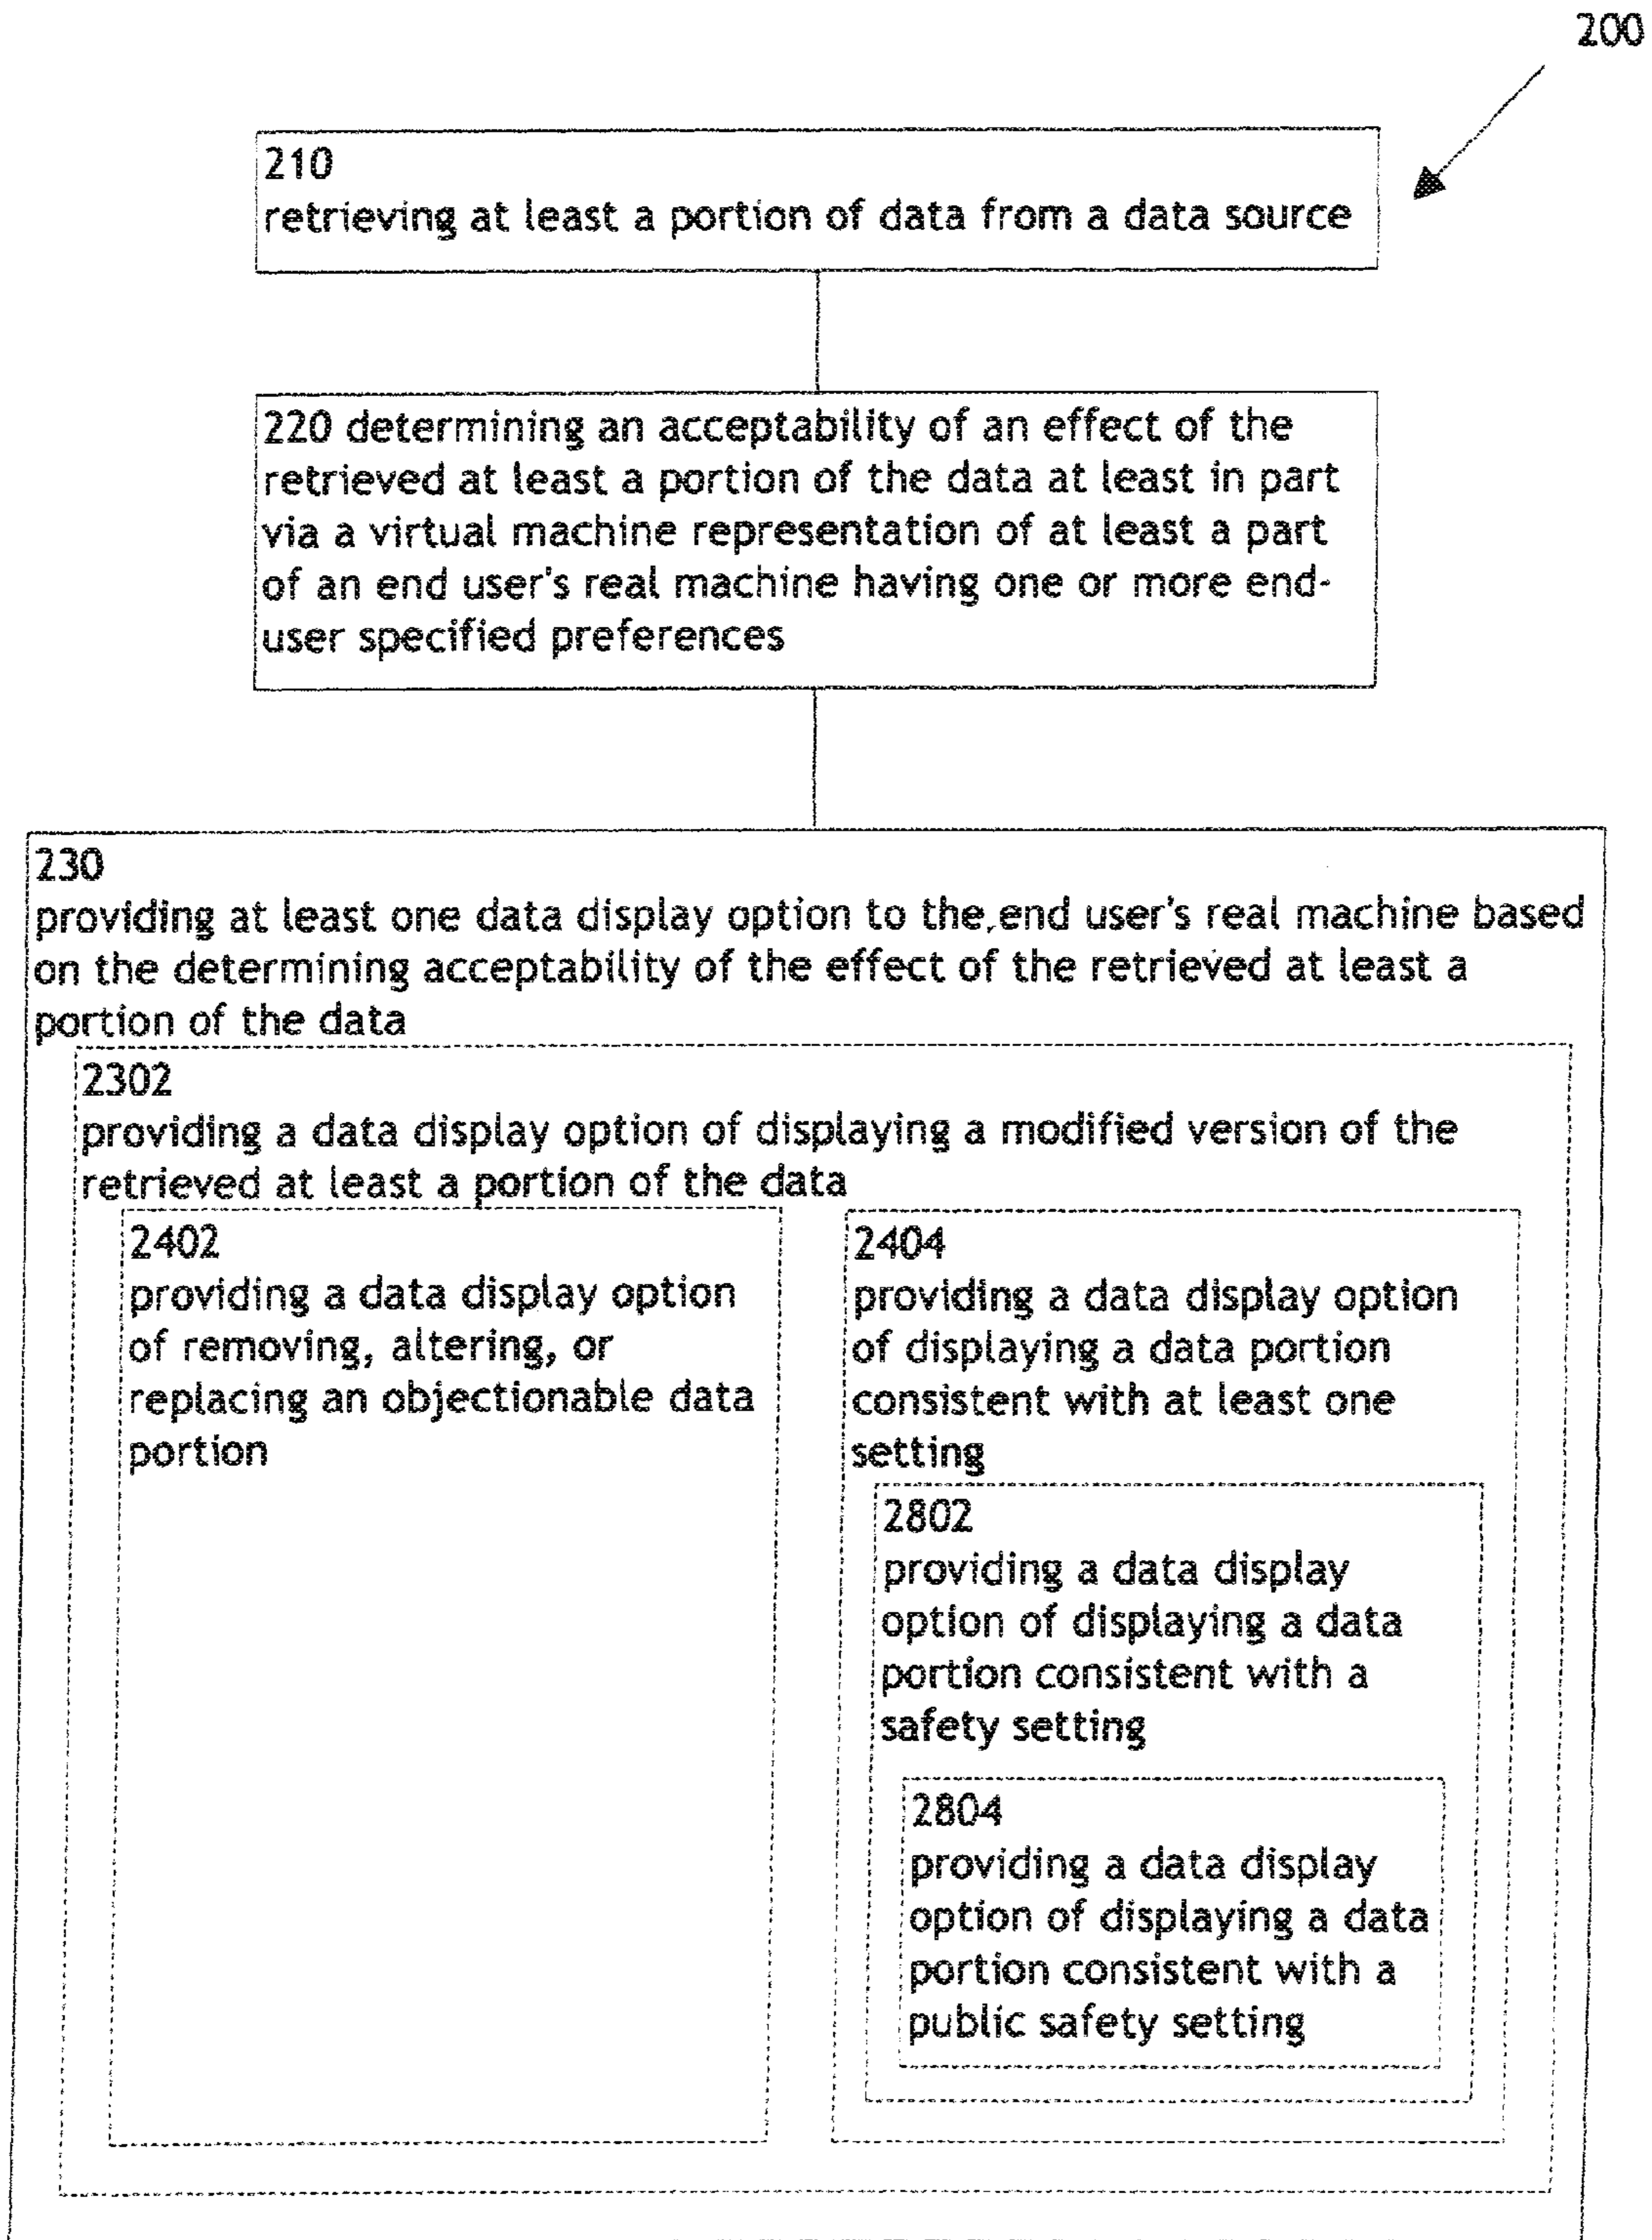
200

210
retrieving at least a portion of data from a data source

220 determining an acceptability of an effect of the retrieved at least a portion of the data at least in part via a virtual machine representation of at least a part of an end user's real machine having one or more end-user specified preferences

230
providing at least one data display option to the end user's real machine based on the determining acceptability of the effect of the retrieved at least a portion of the data

2302
providing a data display option of displaying a modified version of the retrieved at least a portion of the data

2402
providing a data display option of removing, altering, or replacing an objectionable data portion

2404
providing a data display option of displaying a data portion consistent with at least one setting

2802
providing a data display option of displaying a data portion consistent with a safety setting

2804
providing a data display option of displaying a data portion consistent with a public safety setting